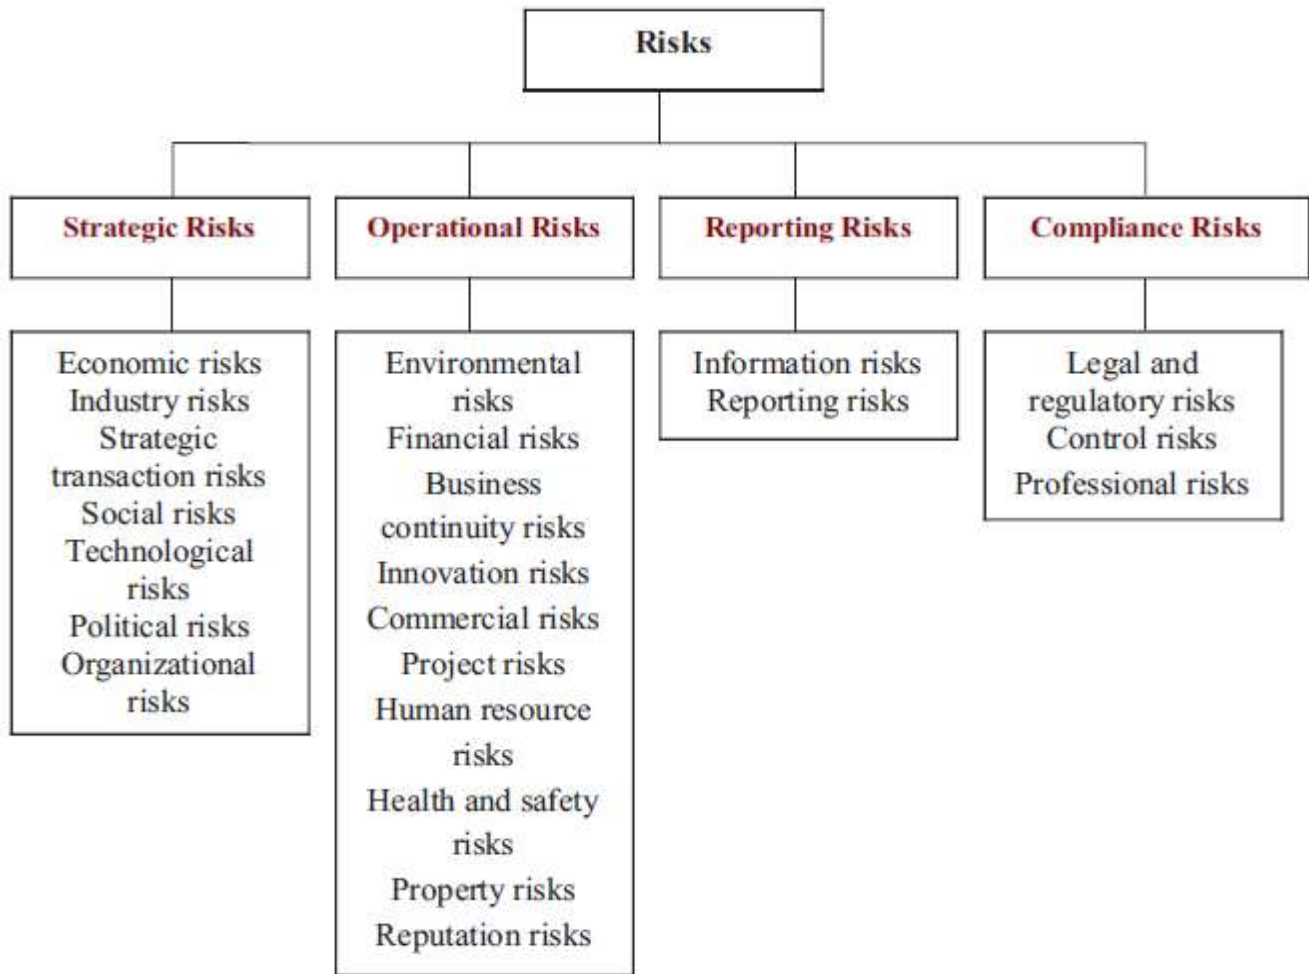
Risks

Strategic Risks

Economic risks
Industry risks
Strategic transaction risks
Social risks
Technological risks
Political risks
Organizational risks

Operational Risks

Environmental risks
Financial risks
Business continuity risks
Innovation risks
Commercial risks
Project risks
Human resource risks
Health and safety risks
Property risks
Reputation risks

Reporting Risks

Information risks
Reporting risks

Compliance Risks

Legal and regulatory risks
Control risks
Professional risks